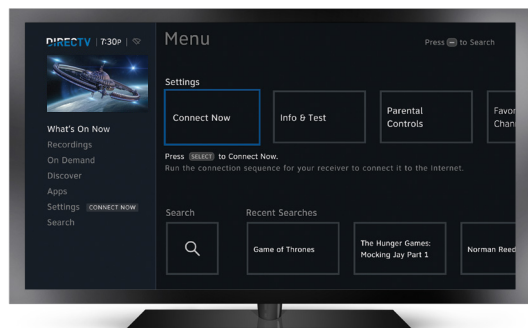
DIRECTV | 7:30p |

What's On Now
Recordings
On Demand
Discover
Apps
Settings CONNECT NOW
Search

Menu

Press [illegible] to Search

Settings

Connect Now

Info & Test

Parental Controls

Favor Chan

Press SELECT to Connect Now.
Run the connection sequence for your receiver to connect it to the Internet.

Search

Recent Searches

Game of Thrones

The Hunger Games: Mocking Jay Part 1

Norman Reed